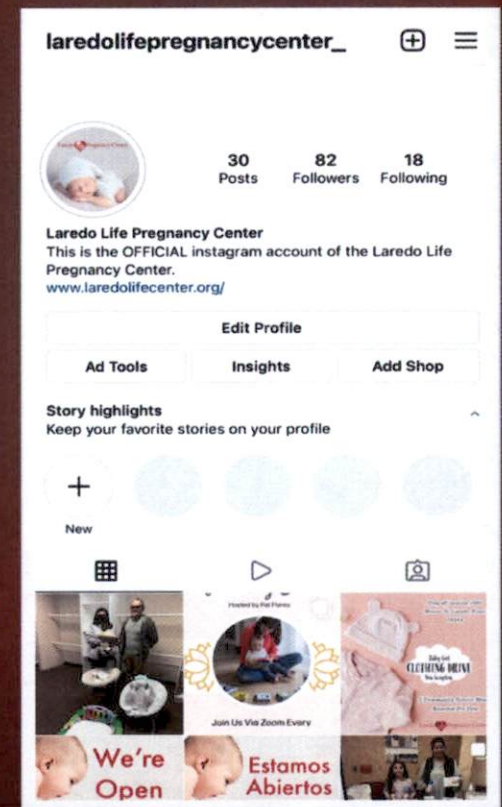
laredolifepregnancycenter_

30 Posts
82 Followers
18 Following

Laredo Life Pregnancy Center
This is the OFFICIAL instagram account of the Laredo Life Pregnancy Center.
www.laredolifecenter.org/

Edit Profile

Ad Tools
Insights
Add Shop

Story highlights
Keep your favorite stories on your profile

New

Hosted by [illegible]

Join Us Via Zoom Every

CLOTHING DRIVE

We're Open

Estamos Abiertos